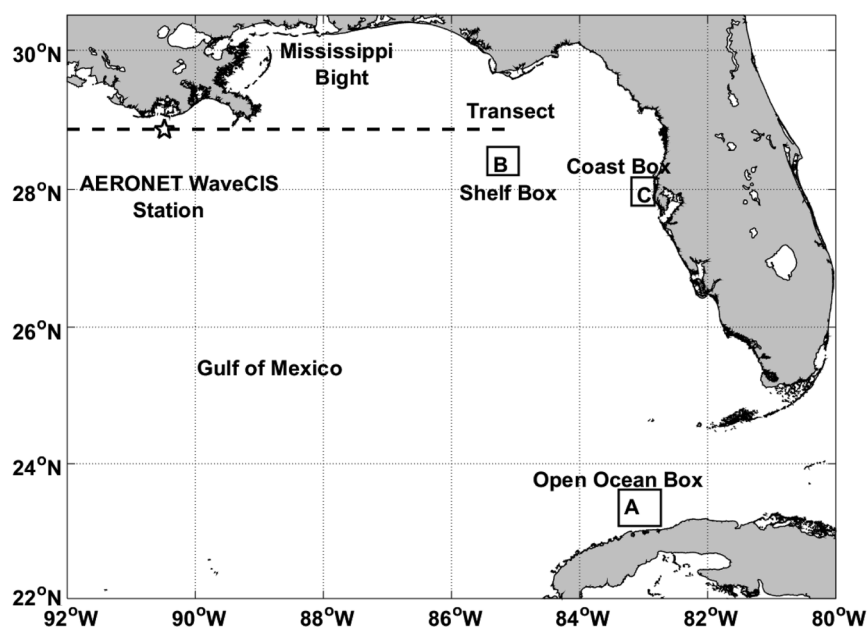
$30^{o}N$
Mississippi Bight
Transect
B
Shelf Box
Coast Box
C
AERONET WaveCIS Station
$28^{o}N$
$26^{o}N$
Gulf of Mexico
$24^{o}N$
Open Ocean Box
A
$22^{o}N$
$92^{o}W$ $90^{o}W$ $88^{o}W$ $86^{o}W$ $84^{o}W$ $82^{o}W$ $80^{o}W$